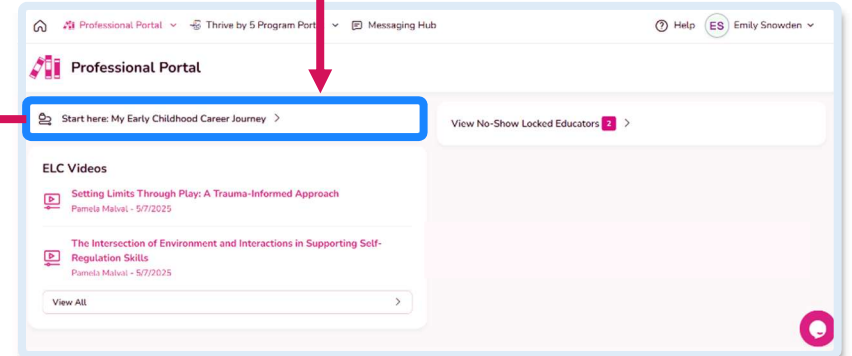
Professional Portal
Thrive by 5 Program Portal
Messaging Hub
Help
ES
Emily Snowden

Professional Portal

Start here: My Early Childhood Career Journey

View No-Show Locked Educators 2

ELC Videos

Setting Limits Through Play: A Trauma-Informed Approach
Pamela Malval - 5/7/2025

The Intersection of Environment and Interactions in Supporting Self-Regulation Skills
Pamela Malval - 5/7/2025

View All